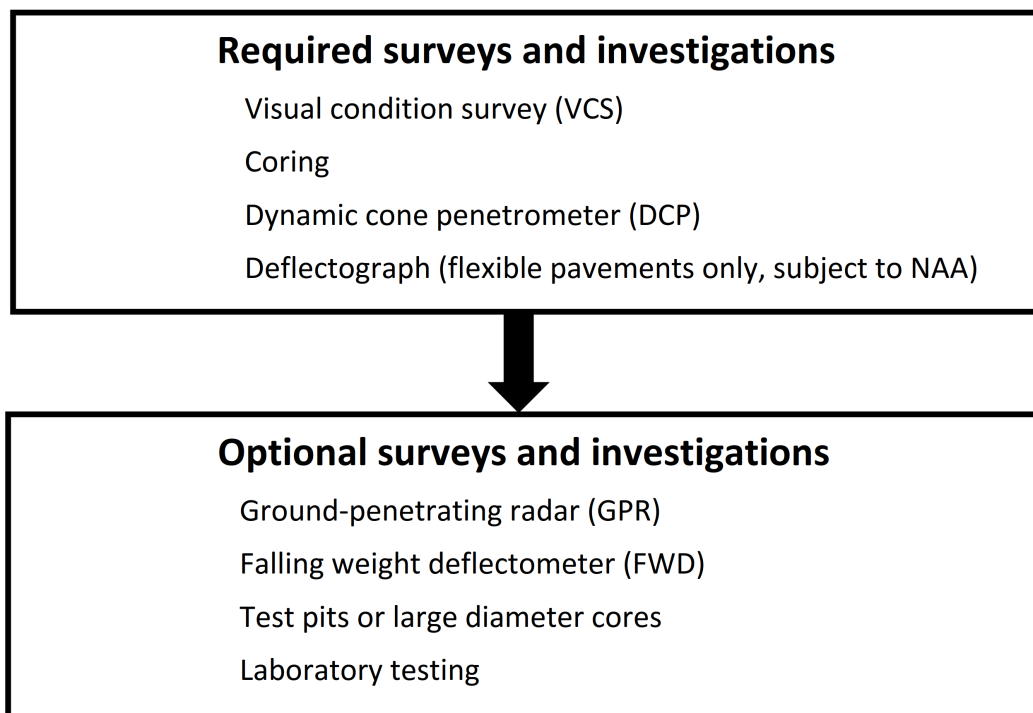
Required surveys and investigations

Visual condition survey (VCS)

Coring

Dynamic cone penetrometer (DCP)

Deflectograph (flexible pavements only, subject to NAA)

Optional surveys and investigations

Ground-penetrating radar (GPR)

Falling weight deflectometer (FWD)

Test pits or large diameter cores

Laboratory testing